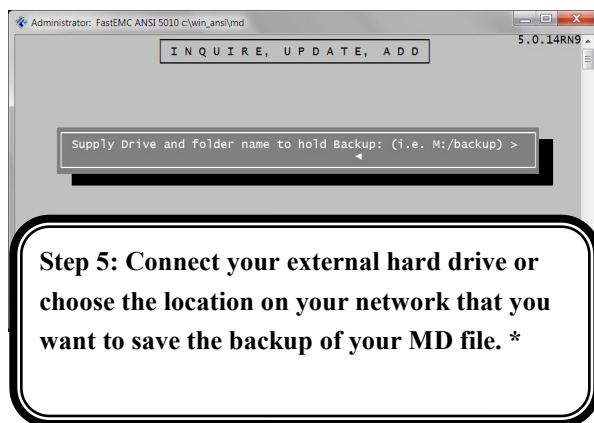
Administrator: FastEMC ANSI 5010 c:\win_ansi\md

INQUIRE, UPDATE, ADD

5.0.14RN9

Supply Drive and folder name to hold Backup: (i.e. M:/backup) >

Step 5: Connect your external hard drive or choose the location on your network that you want to save the backup of your MD file. *